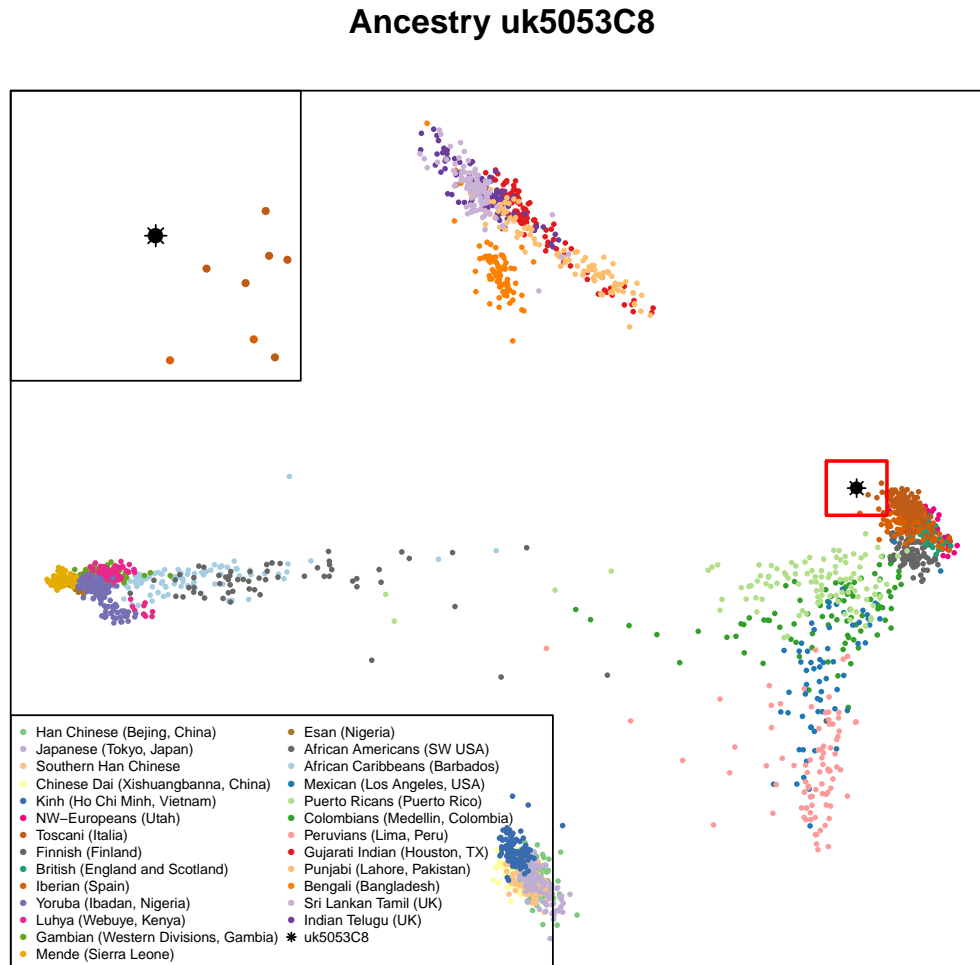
Ancestry uk5053C8

Han Chinese (Bejing, China)
Japanese (Tokyo, Japan)
Southern Han Chinese
Chinese Dai (Xishuangbanna, China)
Kinh (Ho Chi Minh, Vietnam)
NW−Europeans (Utah)
Toscani (Italia)
Finnish (Finland)
British (England and Scotland)
Iberian (Spain)
Yoruba (Ibadan, Nigeria)
Luhya (Webuye, Kenya)
Gambian (Western Divisions, Gambia)
Mende (Sierra Leone)

Esan (Nigeria)
African Americans (SW USA)
African Caribbeans (Barbados)
Mexican (Los Angeles, USA)
Puerto Ricans (Puerto Rico)
Colombians (Medellin, Colombia)
Peruvians (Lima, Peru)
Gujarati Indian (Houston, TX)
Punjabi (Lahore, Pakistan)
Bengali (Bangladesh)
Sri Lankan Tamil (UK)
Indian Telugu (UK)
uk5053C8